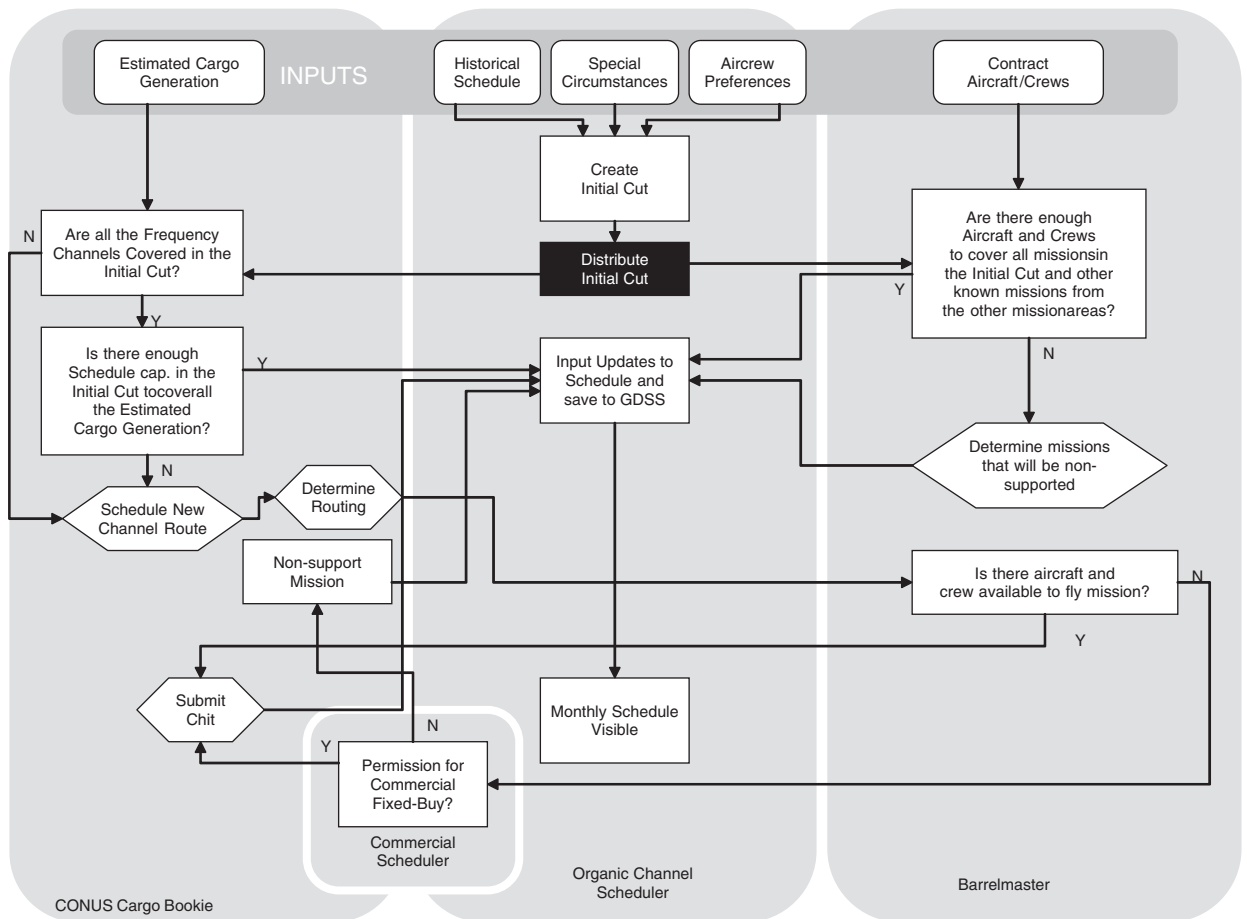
Estimated Cargo Generation

INPUTS

Historical Schedule

Special Circumstances

Aircrew Preferences

Contract Aircraft/Crews

Create Initial Cut

Distribute Initial Cut

Are all the Frequency Channels Covered in the Initial Cut?

N

Y

Are there enough Aircraft and Crews to cover all missionsin the Initial Cut and other known missions from the other missionareas?

Y

N

Is there enough Schedule cap. in the Initial Cut tocoverall the Estimated Cargo Generation?

Y

N

Input Updates to Schedule and save to GDSS

Determine missions that will be non-supported

Schedule New Channel Route

Determine Routing

Non-support Mission

Is there aircraft and crew available to fly mission?

N

Y

Submit Chit

N

Y

Permission for Commercial Fixed-Buy?

Monthly Schedule Visible

Commercial Scheduler

Organic Channel Scheduler

Barrelmaster

CONUS Cargo Bookie